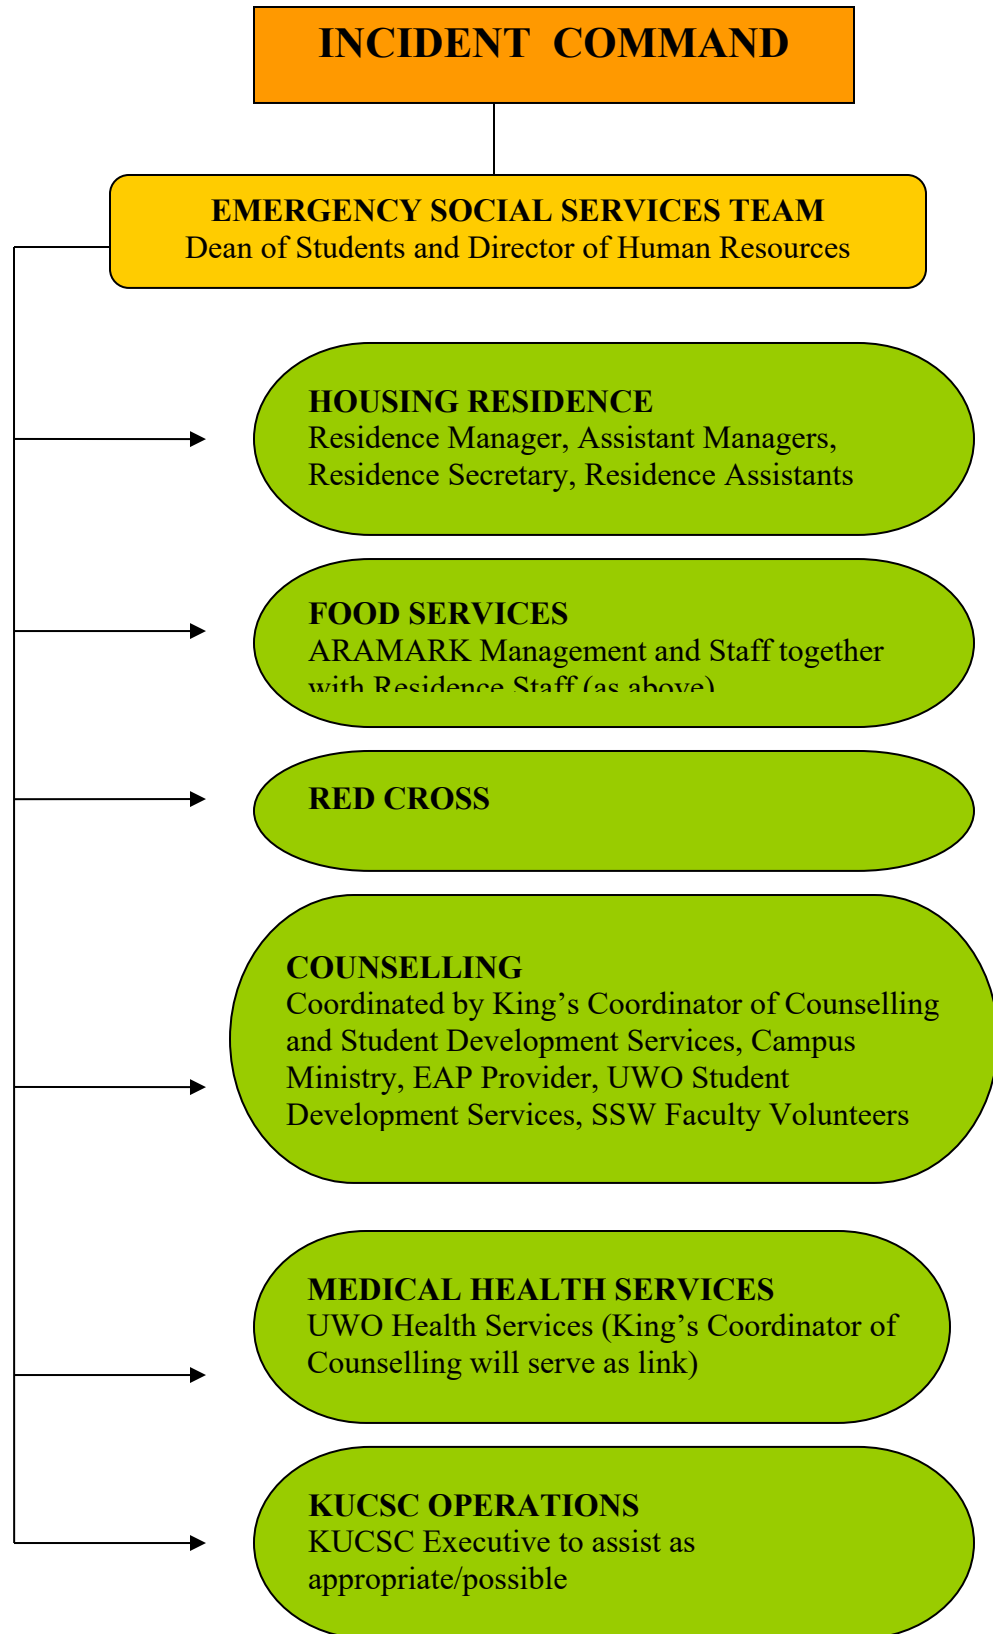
INCIDENT COMMAND

EMERGENCY SOCIAL SERVICES TEAM
Dean of Students and Director of Human Resources

HOUSING RESIDENCE
Residence Manager, Assistant Managers, Residence Secretary, Residence Assistants

FOOD SERVICES
ARAMARK Management and Staff together with Residence Staff (as above)

RED CROSS

COUNSELLING
Coordinated by King’s Coordinator of Counselling and Student Development Services, Campus Ministry, EAP Provider, UWO Student Development Services, SSW Faculty Volunteers

MEDICAL HEALTH SERVICES
UWO Health Services (King’s Coordinator of Counselling will serve as link)

KUCSC OPERATIONS
KUCSC Executive to assist as appropriate/possible